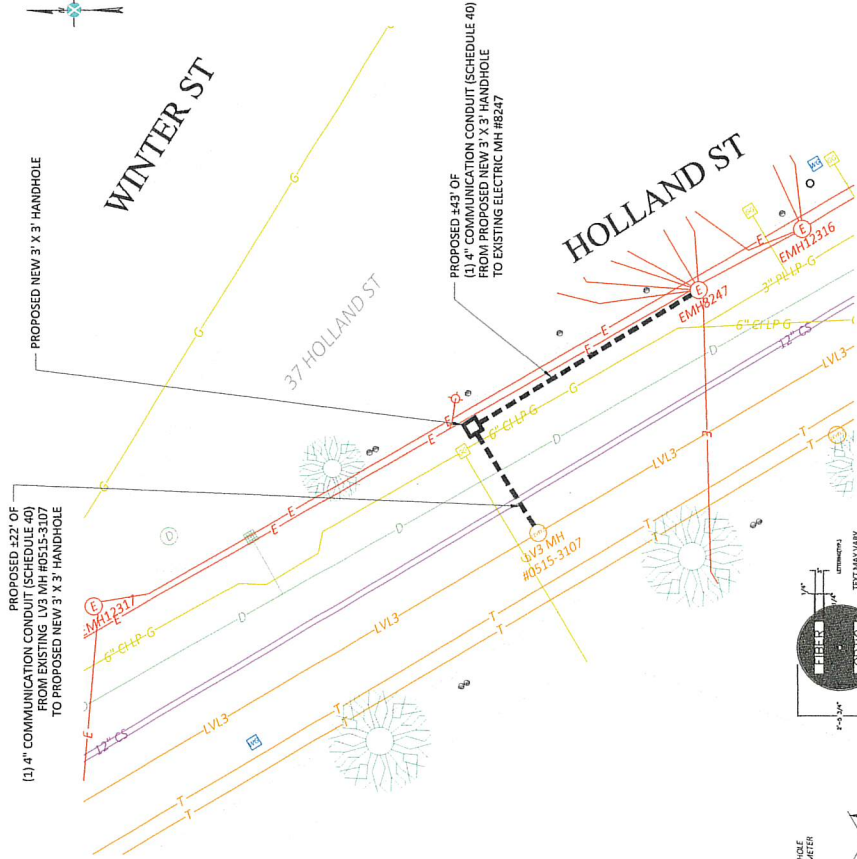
WINTER ST

HOLLAND ST

37 HOLLAND ST

PROPOSED NEW 3' X 3' HANDHOLE

PROPOSED ±43' OF (1) 4" COMMUNICATION CONDUIT (SCHEDULE 40) FROM PROPOSED NEW 3' X 3' HANDHOLE TO EXISTING ELECTRIC MH #8247

PROPOSED ±22' OF (1) 4" COMMUNICATION CONDUIT (SCHEDULE 40) FROM EXISTING LV3 MH #0515-3107 TO PROPOSED NEW 3' X 3' HANDHOLE

EMH8247

EMH12316

EMH12317

LV3 MH #0515-3107

3" PL LP G

6" CI LP G

6" CI LP G

6" CI LP G

12" CS

12" CS

LVL3

LVL3

LVL3

LVL3

G

G

G

G

E

E

E

E

E

E

D

D

D

D

T

T

T

T

FIBER

TEXT MAY VARY